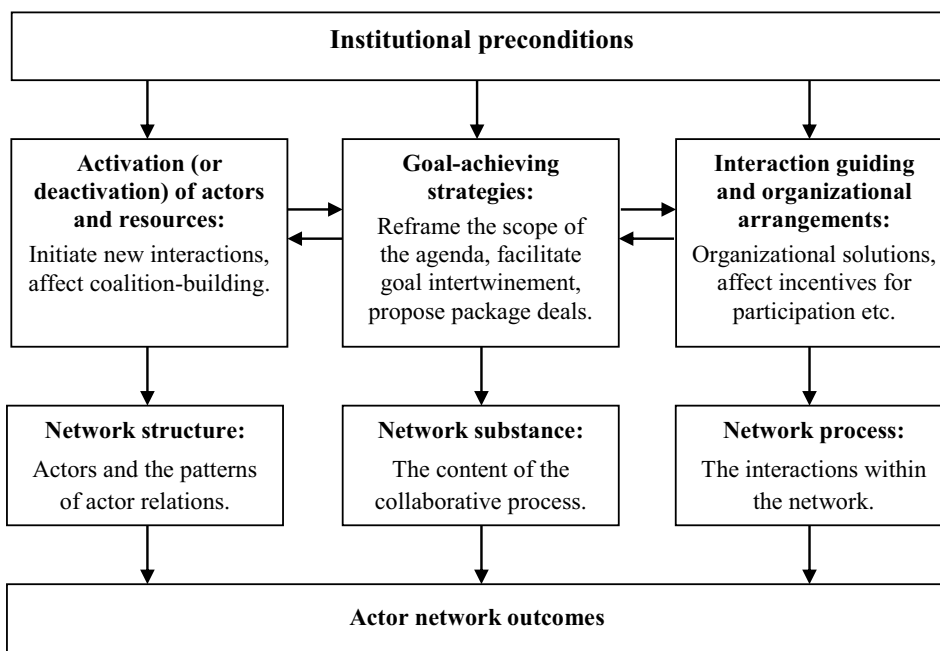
Institutional preconditions

Activation (or deactivation) of actors and resources:
Initiate new interactions, affect coalition-building.

Goal-achieving strategies:
Reframe the scope of the agenda, facilitate goal intertwinement, propose package deals.

Interaction guiding and organizational arrangements:
Organizational solutions, affect incentives for participation etc.

Network structure:
Actors and the patterns of actor relations.

Network substance:
The content of the collaborative process.

Network process:
The interactions within the network.

Actor network outcomes